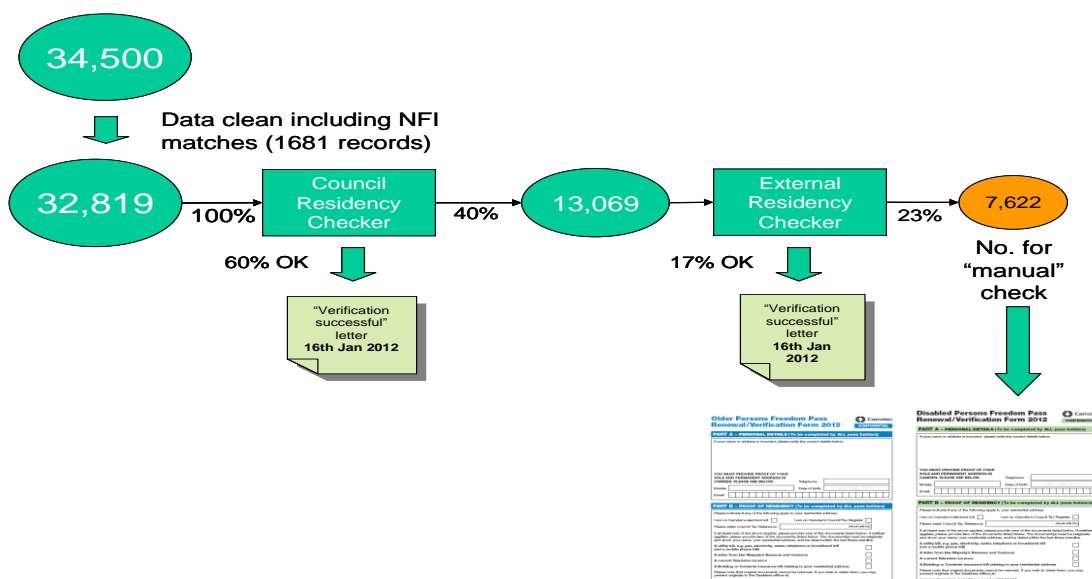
34,500

Data clean including NFI matches (1681 records)

32,819

100%

Council Residency Checker

40%

13,069

External Residency Checker

23%

7,622

No. for "manual" check

60% OK

"Verification successful" letter 16th Jan 2012

17% OK

"Verification successful" letter 16th Jan 2012

Older Persons Freedom Pass Renewal/Verification Form 2012

Camden

PART A – PERSONAL DETAILS (To be completed by ALL pass holders)

PART B – PROOF OF RESIDENCY (To be completed by ALL pass holders)

Disabled Persons Freedom Pass Renewal/Verification Form 2012

Camden

PART A – PERSONAL DETAILS (To be completed by ALL pass holders)

PART B – PROOF OF RESIDENCY (To be completed by ALL pass holders)